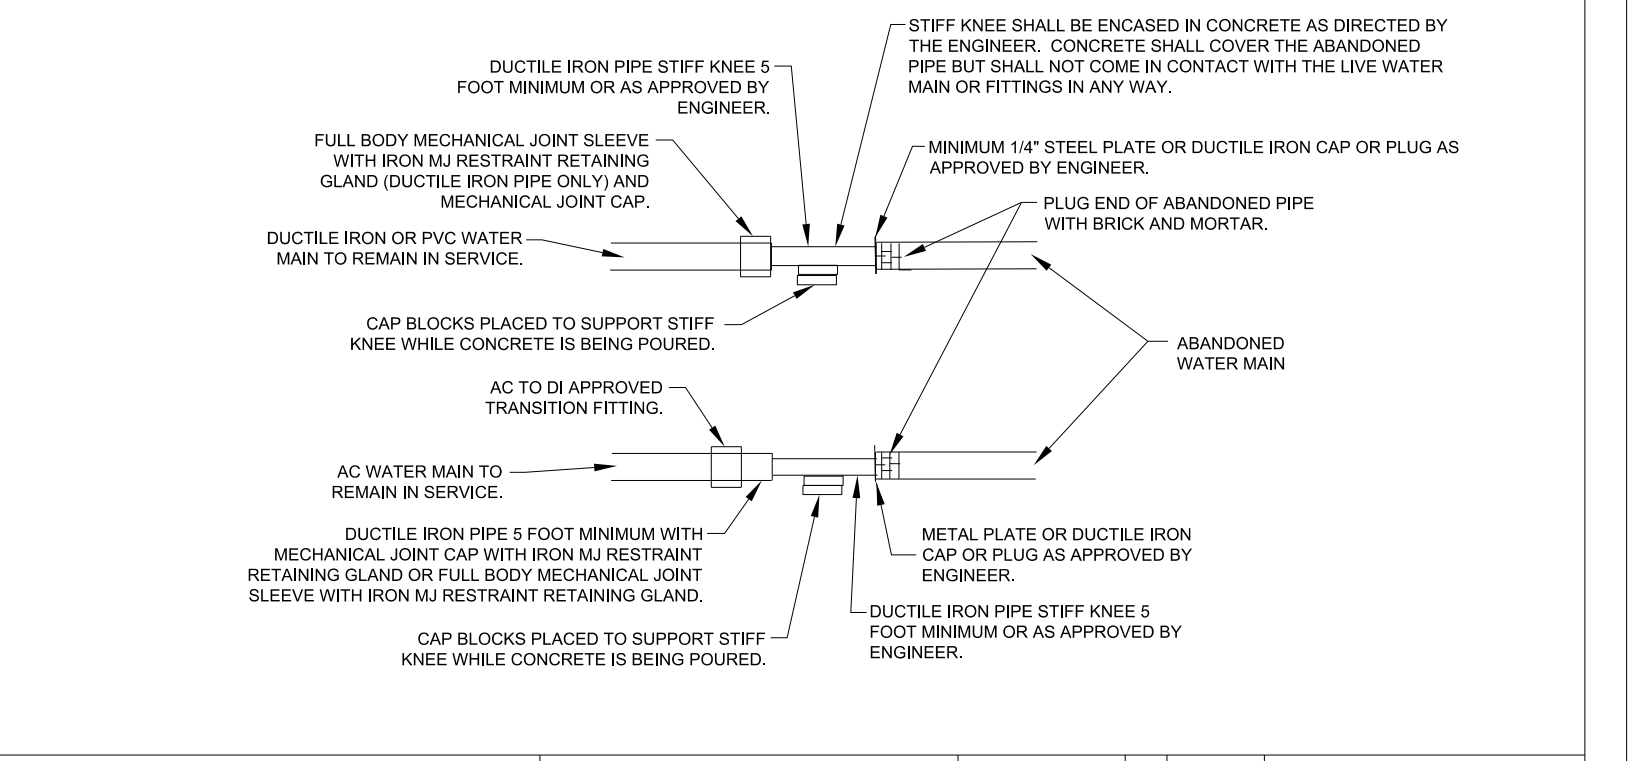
DUCTILE IRON PIPE STIFF KNEE 5 FOOT MINIMUM OR AS APPROVED BY ENGINEER.

STIFF KNEE SHALL BE ENCASED IN CONCRETE AS DIRECTED BY THE ENGINEER. CONCRETE SHALL COVER THE ABANDONED PIPE BUT SHALL NOT COME IN CONTACT WITH THE LIVE WATER MAIN OR FITTINGS IN ANY WAY.

FULL BODY MECHANICAL JOINT SLEEVE WITH IRON MJ RESTRAINT RETAINING GLAND (DUCTILE IRON PIPE ONLY) AND MECHANICAL JOINT CAP.

MINIMUM 1/4" STEEL PLATE OR DUCTILE IRON CAP OR PLUG AS APPROVED BY ENGINEER.

PLUG END OF ABANDONED PIPE WITH BRICK AND MORTAR.

DUCTILE IRON OR PVC WATER MAIN TO REMAIN IN SERVICE.

CAP BLOCKS PLACED TO SUPPORT STIFF KNEE WHILE CONCRETE IS BEING POURED.

ABANDONED WATER MAIN

AC TO DI APPROVED TRANSITION FITTING.

AC WATER MAIN TO REMAIN IN SERVICE.

DUCTILE IRON PIPE 5 FOOT MINIMUM WITH MECHANICAL JOINT CAP WITH IRON MJ RESTRAINT RETAINING GLAND OR FULL BODY MECHANICAL JOINT SLEEVE WITH IRON MJ RESTRAINT RETAINING GLAND.

METAL PLATE OR DUCTILE IRON CAP OR PLUG AS APPROVED BY ENGINEER.

DUCTILE IRON PIPE STIFF KNEE 5 FOOT MINIMUM OR AS APPROVED BY ENGINEER.

CAP BLOCKS PLACED TO SUPPORT STIFF KNEE WHILE CONCRETE IS BEING POURED.